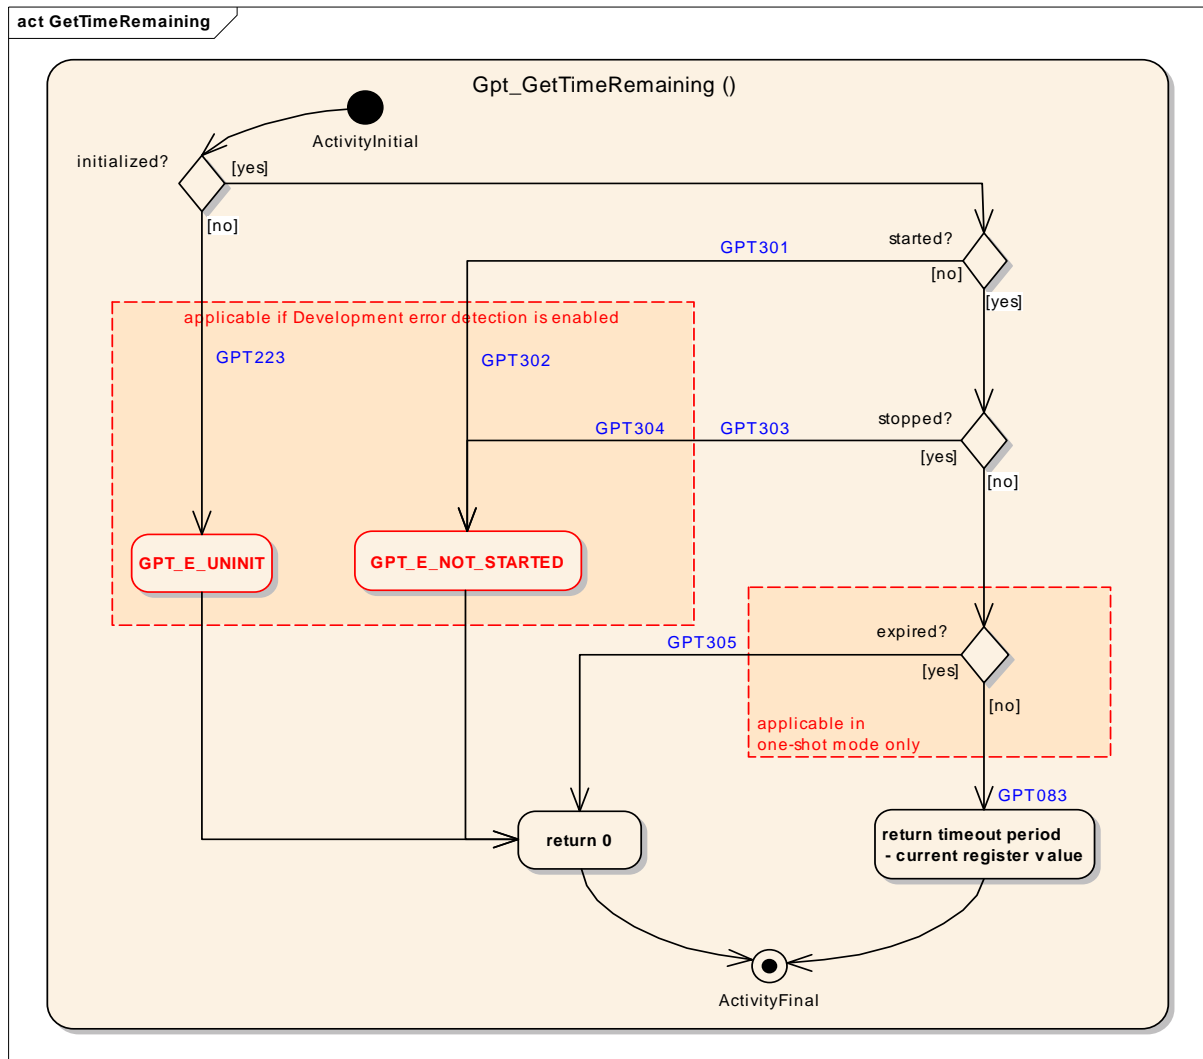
act GetTimeRemaining

Gpt_GetTimeRemaining ()

ActivityInitial

initialized?

[yes]

[no]

GPT301

started?

[no]

[yes]

applicable if Development error detection is enabled

GPT223

GPT302

GPT304

GPT303

stopped?

[yes]

[no]

GPT_E_UNINIT

GPT_E_NOT_STARTED

GPT305

expired?

[yes]

[no]

applicable in one-shot mode only

GPT083

return 0

return timeout period - current register value

ActivityFinal